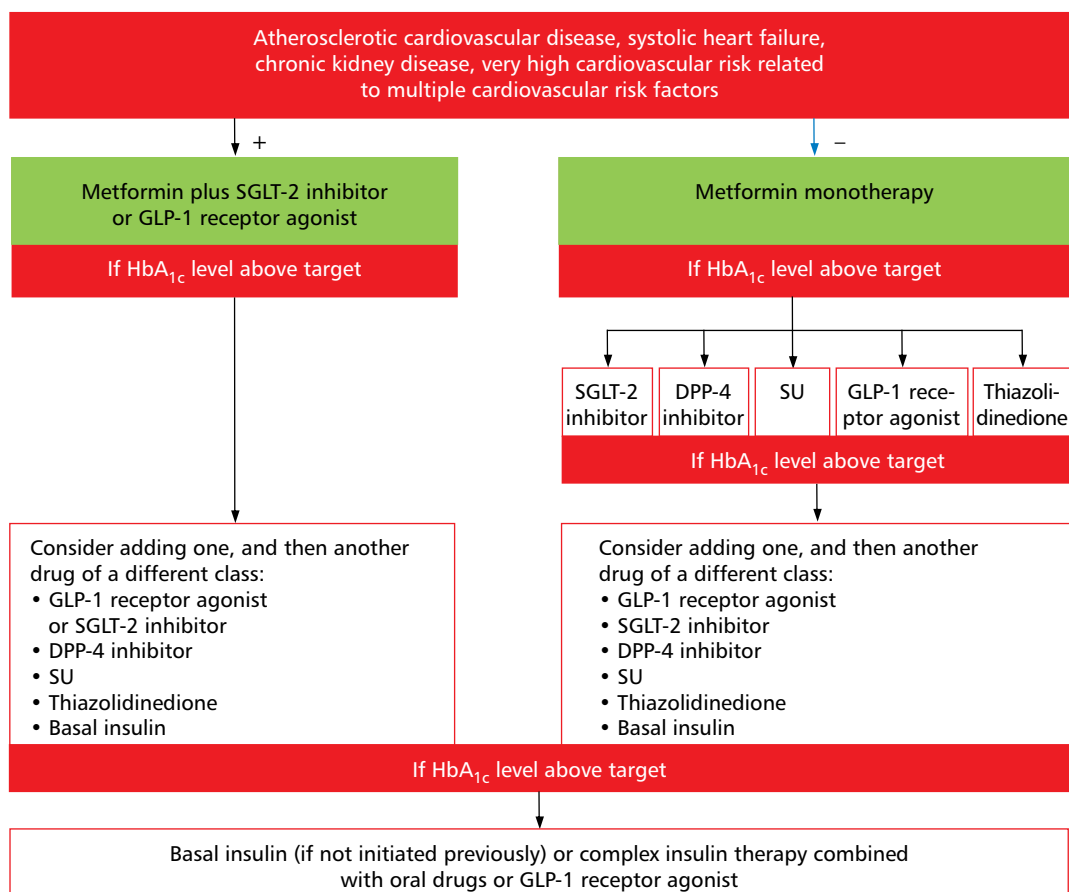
Atherosclerotic cardiovascular disease, systolic heart failure, chronic kidney disease, very high cardiovascular risk related to multiple cardiovascular risk factors

+

−

Metformin plus SGLT-2 inhibitor or GLP-1 receptor agonist

If HbA$_{1c}$ level above target

Metformin monotherapy

If HbA$_{1c}$ level above target

SGLT-2 inhibitor

DPP-4 inhibitor

SU

GLP-1 receptor agonist

Thiazolidinedione

If HbA$_{1c}$ level above target

Consider adding one, and then another drug of a different class:
• GLP-1 receptor agonist or SGLT-2 inhibitor
• DPP-4 inhibitor
• SU
• Thiazolidinedione
• Basal insulin

Consider adding one, and then another drug of a different class:
• GLP-1 receptor agonist
• SGLT-2 inhibitor
• DPP-4 inhibitor
• SU
• Thiazolidinedione
• Basal insulin

If HbA$_{1c}$ level above target

Basal insulin (if not initiated previously) or complex insulin therapy combined with oral drugs or GLP-1 receptor agonist